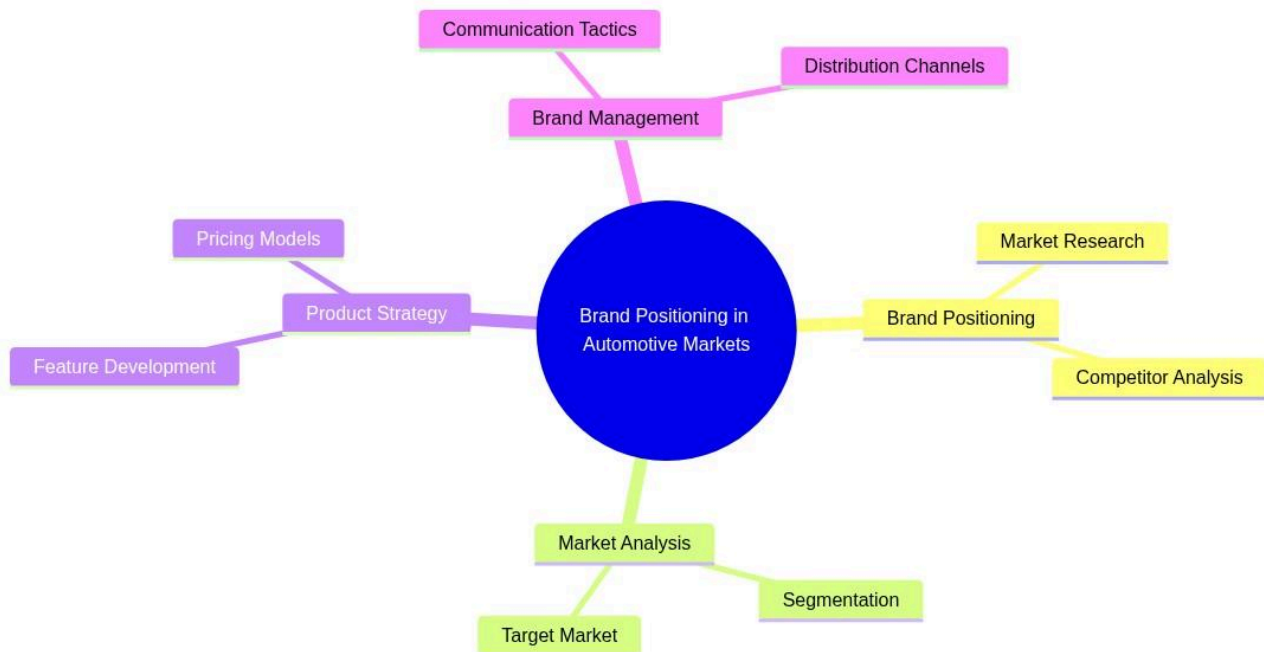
Brand Positioning in Automotive Markets

Brand Management
Communication Tactics
Distribution Channels

Brand Positioning
Market Research
Competitor Analysis

Market Analysis
Segmentation
Target Market

Product Strategy
Pricing Models
Feature Development